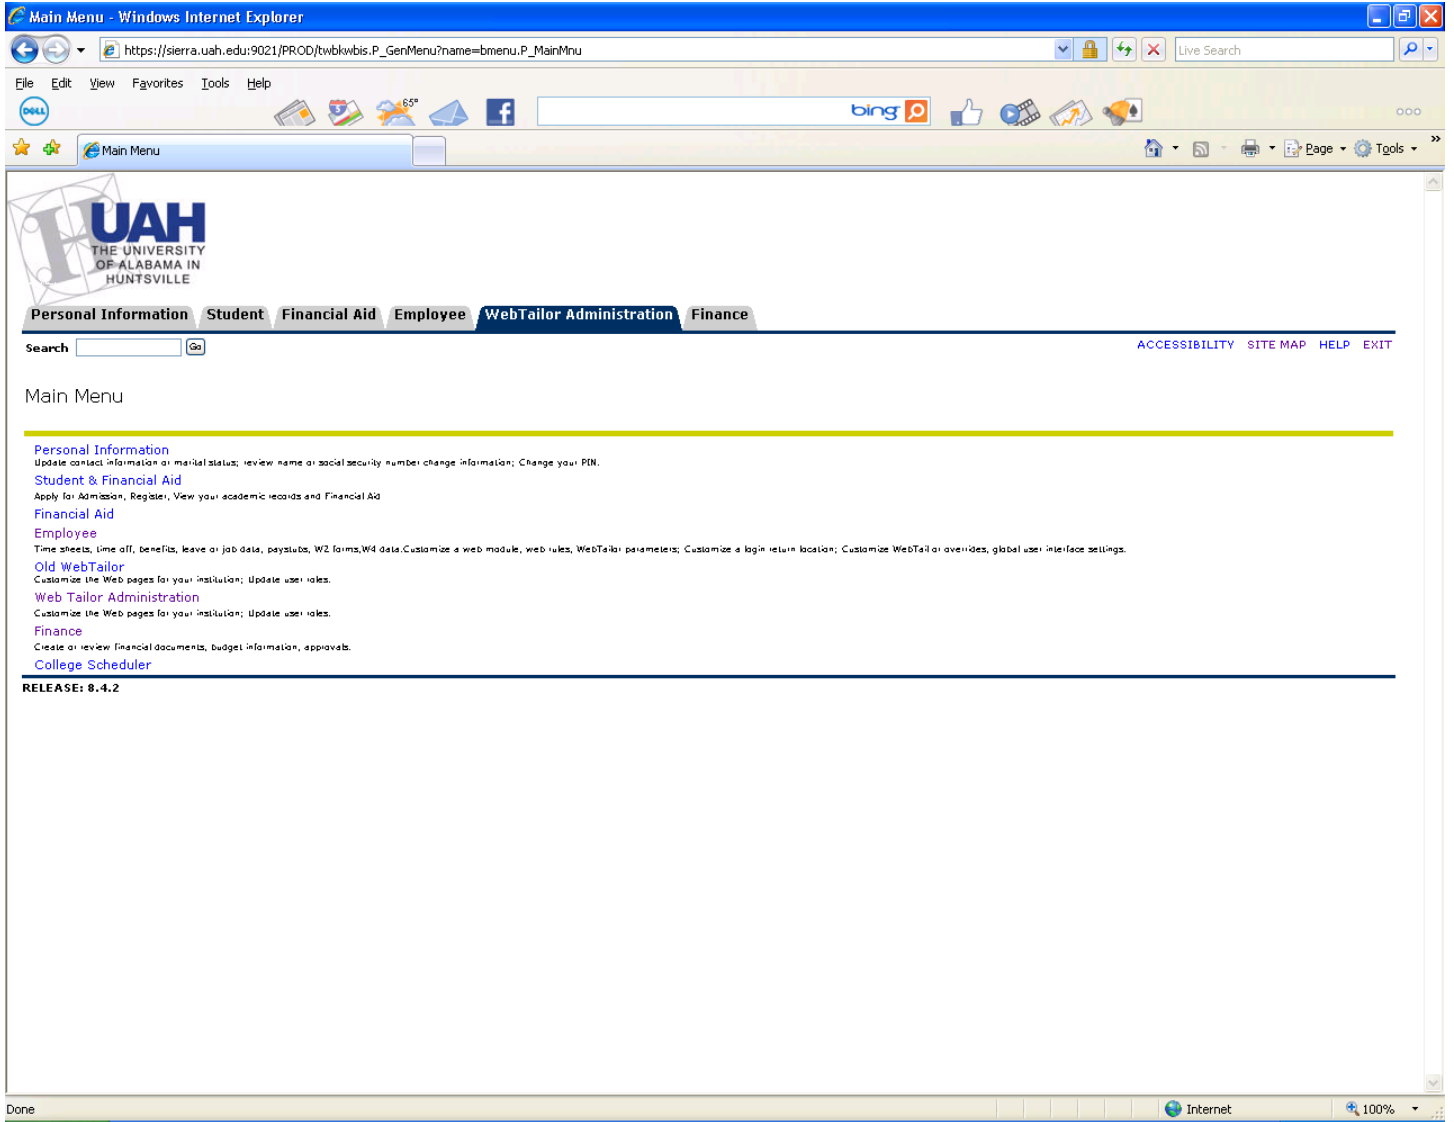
Main Menu - Windows Internet Explorer

https://sierra.uah.edu:9021/PROD/twbkwbis.P_GenMenu?name=bmenu.P_MainMnu

Live Search

File Edit View Favorites Tools Help

DELL

65°

bing

Main Menu

Page Tools

UAH
THE UNIVERSITY OF ALABAMA IN HUNTSVILLE

Personal Information Student Financial Aid Employee WebTailor Administration Finance

Search Go

ACCESSIBILITY SITE MAP HELP EXIT

Main Menu

Personal Information
Update contact information or marital status; review name or social security number change information; Change your PIN.
Student & Financial Aid
Apply for Admission, Register, View your academic records and Financial Aid
Financial Aid
Employee
Time sheets, time off, benefits, leave or job data, paystubs, W2 forms,W4 data.Customize a web module, web rules, WebTailor parameters; Customize a login return location; Customize WebTailor overrides, global user interface settings.
Old WebTailor
Customize the Web pages for your institution; Update user roles.
Web Tailor Administration
Customize the Web pages for your institution; Update user roles.
Finance
Create or review financial documents, budget information, approvals.
College Scheduler

RELEASE: 8.4.2

Done

Internet

100%